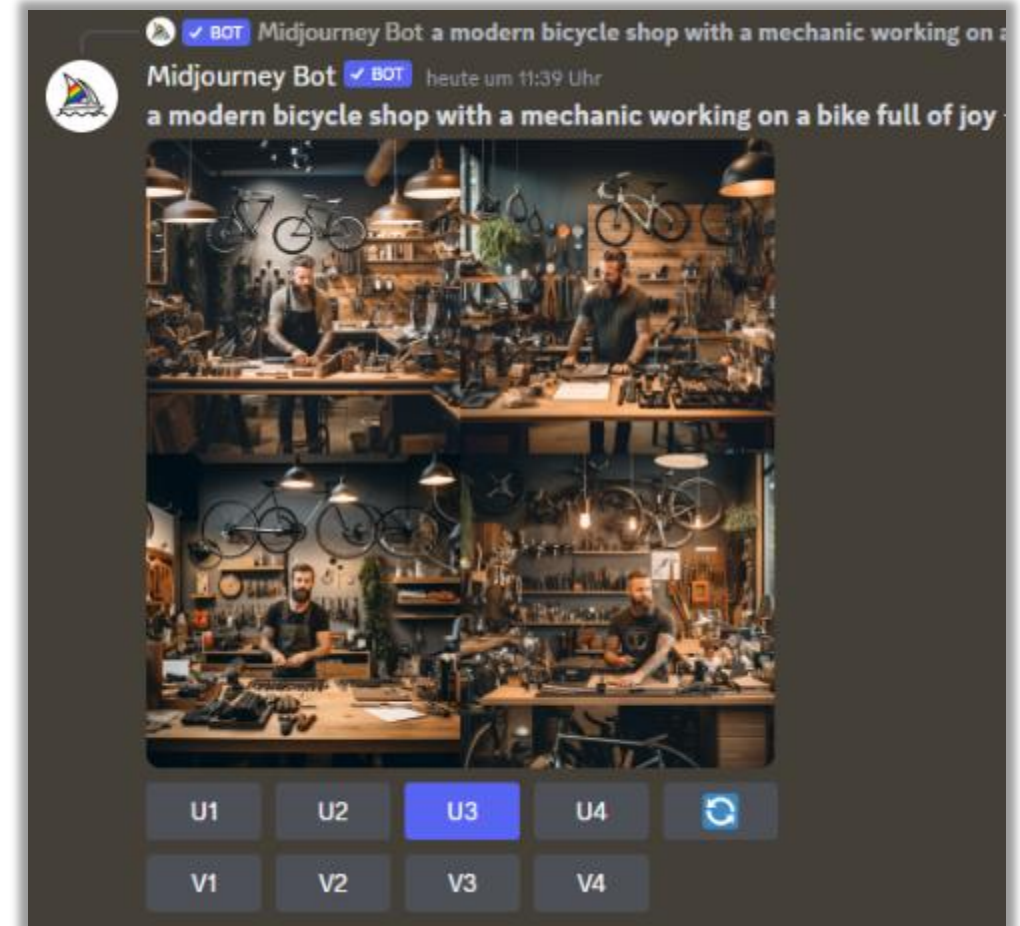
✓ BOT Midjourney Bot a modern bicycle shop with a mechanic working on a

Midjourney Bot ✓ BOT heute um 11:39 Uhr

a modern bicycle shop with a mechanic working on a bike full of joy -

U1 U2 U3 U4

V1 V2 V3 V4